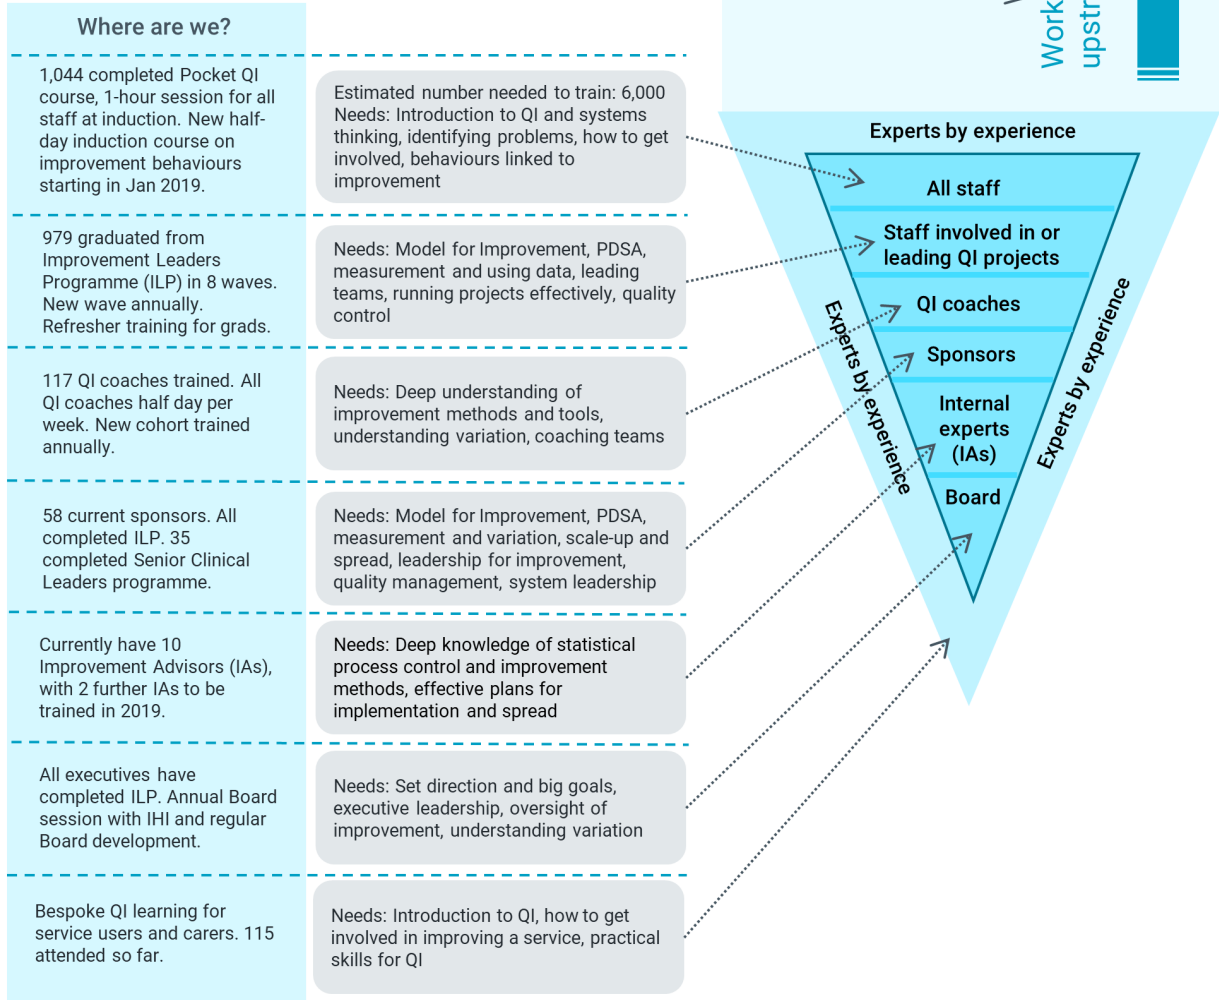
Where are we?

1,044 completed Pocket QI course, 1-hour session for all staff at induction. New half-day induction course on improvement behaviours starting in Jan 2019.

Estimated number needed to train: 6,000
Needs: Introduction to QI and systems thinking, identifying problems, how to get involved, behaviours linked to improvement

979 graduated from Improvement Leaders Programme (ILP) in 8 waves. New wave annually. Refresher training for grads.

Needs: Model for Improvement, PDSA, measurement and using data, leading teams, running projects effectively, quality control

117 QI coaches trained. All QI coaches half day per week. New cohort trained annually.

Needs: Deep understanding of improvement methods and tools, understanding variation, coaching teams

58 current sponsors. All completed ILP. 35 completed Senior Clinical Leaders programme.

Needs: Model for Improvement, PDSA, measurement and variation, scale-up and spread, leadership for improvement, quality management, system leadership

Currently have 10 Improvement Advisors (IAs), with 2 further IAs to be trained in 2019.

Needs: Deep knowledge of statistical process control and improvement methods, effective plans for implementation and spread

All executives have completed ILP. Annual Board session with IHI and regular Board development.

Needs: Set direction and big goals, executive leadership, oversight of improvement, understanding variation

Bespoke QI learning for service users and carers. 115 attended so far.

Needs: Introduction to QI, how to get involved in improving a service, practical skills for QI

Work
upstr

Experts by experience

All staff

Staff involved in or leading QI projects

QI coaches

Sponsors

Internal experts (IAs)

Board

Experts by experience

Experts by experience